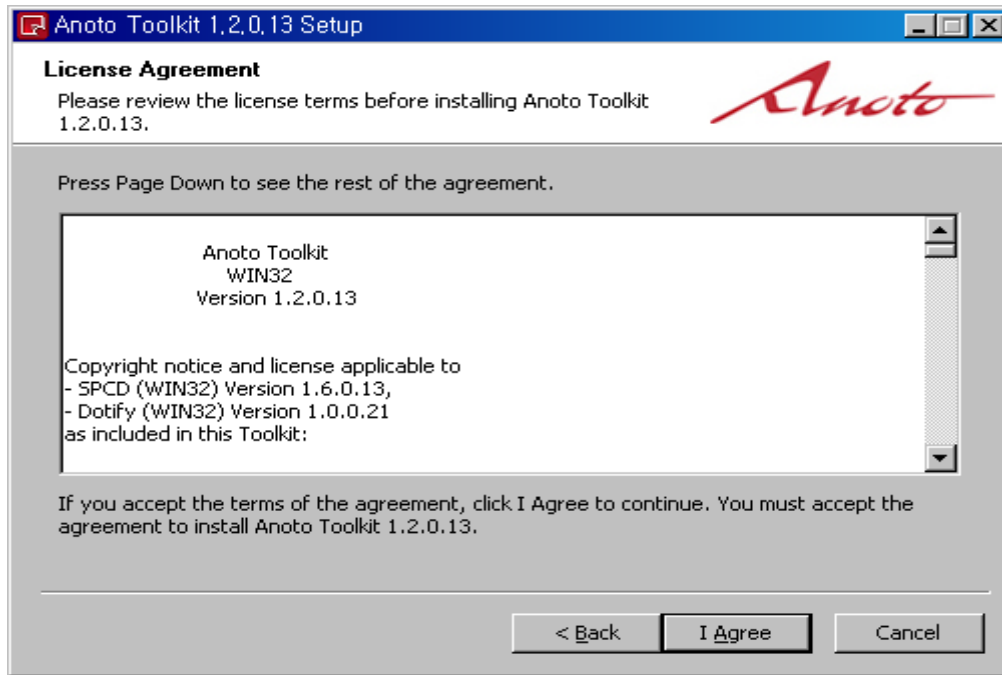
Anoto Toolkit 1.2.0.13 Setup

License Agreement

Please review the license terms before installing Anoto Toolkit 1.2.0.13.

Anoto

Press Page Down to see the rest of the agreement.

Anoto Toolkit
WIN32
Version 1.2.0.13

Copyright notice and license applicable to
- SPCD (WIN32) Version 1.6.0.13,
- Dotify (WIN32) Version 1.0.0.21
as included in this Toolkit:

If you accept the terms of the agreement, click I Agree to continue. You must accept the agreement to install Anoto Toolkit 1.2.0.13.

< Back
I Agree
Cancel